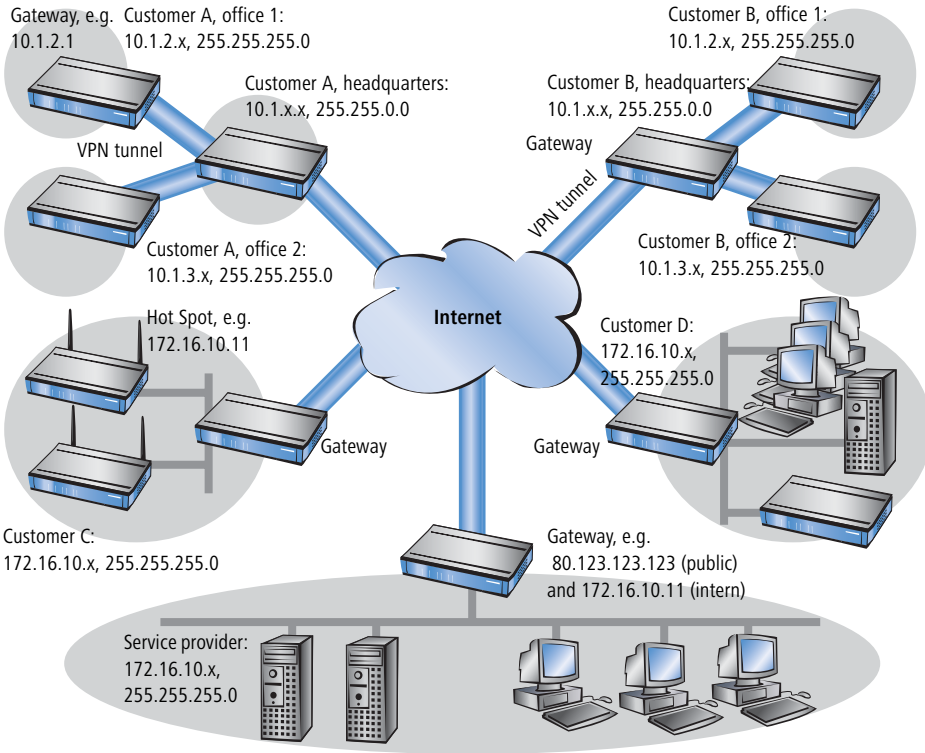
Gateway, e.g.
10.1.2.1

Customer A, office 1:
10.1.2.x, 255.255.255.0

Customer A, headquarters:
10.1.x.x, 255.255.0.0

VPN tunnel

Customer A, office 2:
10.1.3.x, 255.255.255.0

Customer B, office 1:
10.1.2.x, 255.255.255.0

Customer B, headquarters:
10.1.x.x, 255.255.0.0

Gateway

VPN tunnel

Customer B, office 2:
10.1.3.x, 255.255.255.0

Hot Spot, e.g.
172.16.10.11

Internet

Customer D:
172.16.10.x,
255.255.255.0

Gateway

Gateway

Customer C:
172.16.10.x, 255.255.255.0

Gateway, e.g.
80.123.123.123 (public)
and 172.16.10.11 (intern)

Service provider:
172.16.10.x,
255.255.255.0